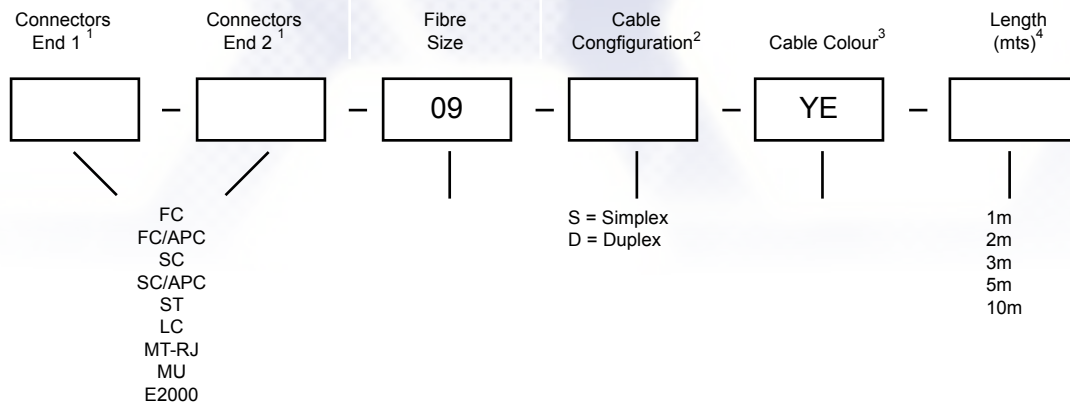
Connectors End 1 $^1$

Connectors End 2 $^1$

Fibre Size

Cable Congfiguration$^2$

Cable Colour$^3$

Length (mts)$^4$

–

–

09

–

–

YE

–

FC
FC/APC
SC
SC/APC
ST
LC
MT-RJ
MU
E2000

S = Simplex
D = Duplex

1m
2m
3m
5m
10m